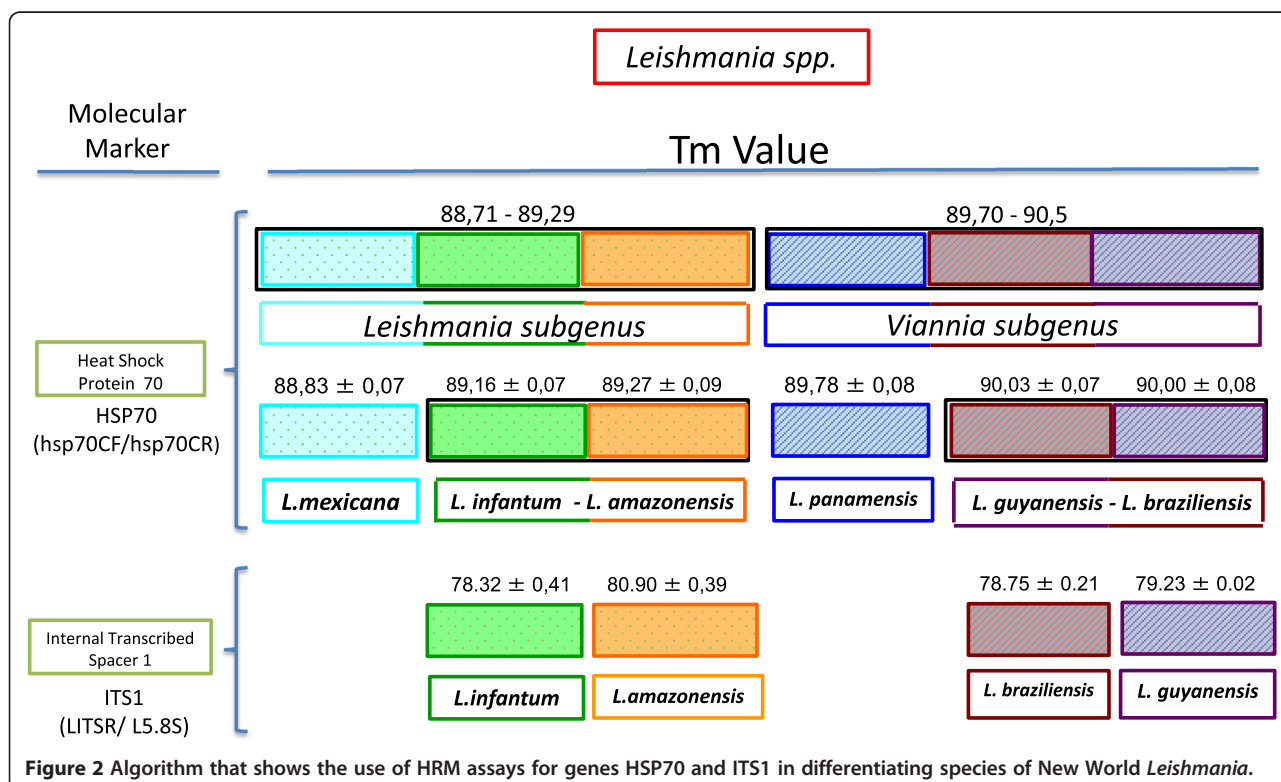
Leishmania spp.

Molecular Marker

Tm Value

88,71 - 89,29

89,70 - 90,5

Leishmania subgenus

Viannia subgenus

Heat Shock Protein 70

HSP70 (hsp70CF/hsp70CR)

88,83 $\pm$ 0,07

89,16 $\pm$ 0,07

89,27 $\pm$ 0,09

89,78 $\pm$ 0,08

90,03 $\pm$ 0,07

90,00 $\pm$ 0,08

L.mexicana

L. infantum - L. amazonensis

L. panamensis

L. guyanensis - L. braziliensis

Internal Transcribed Spacer 1

ITS1 (LITSR/ L5.8S)

78.32 $\pm$ 0,41

80.90 $\pm$ 0,39

78.75 $\pm$ 0.21

79.23 $\pm$ 0.02

L.infantum

L.amazonensis

L. braziliensis

L. guyanensis

Figure 2 Algorithm that shows the use of HRM assays for genes HSP70 and ITS1 in differentiating species of New World Leishmania.